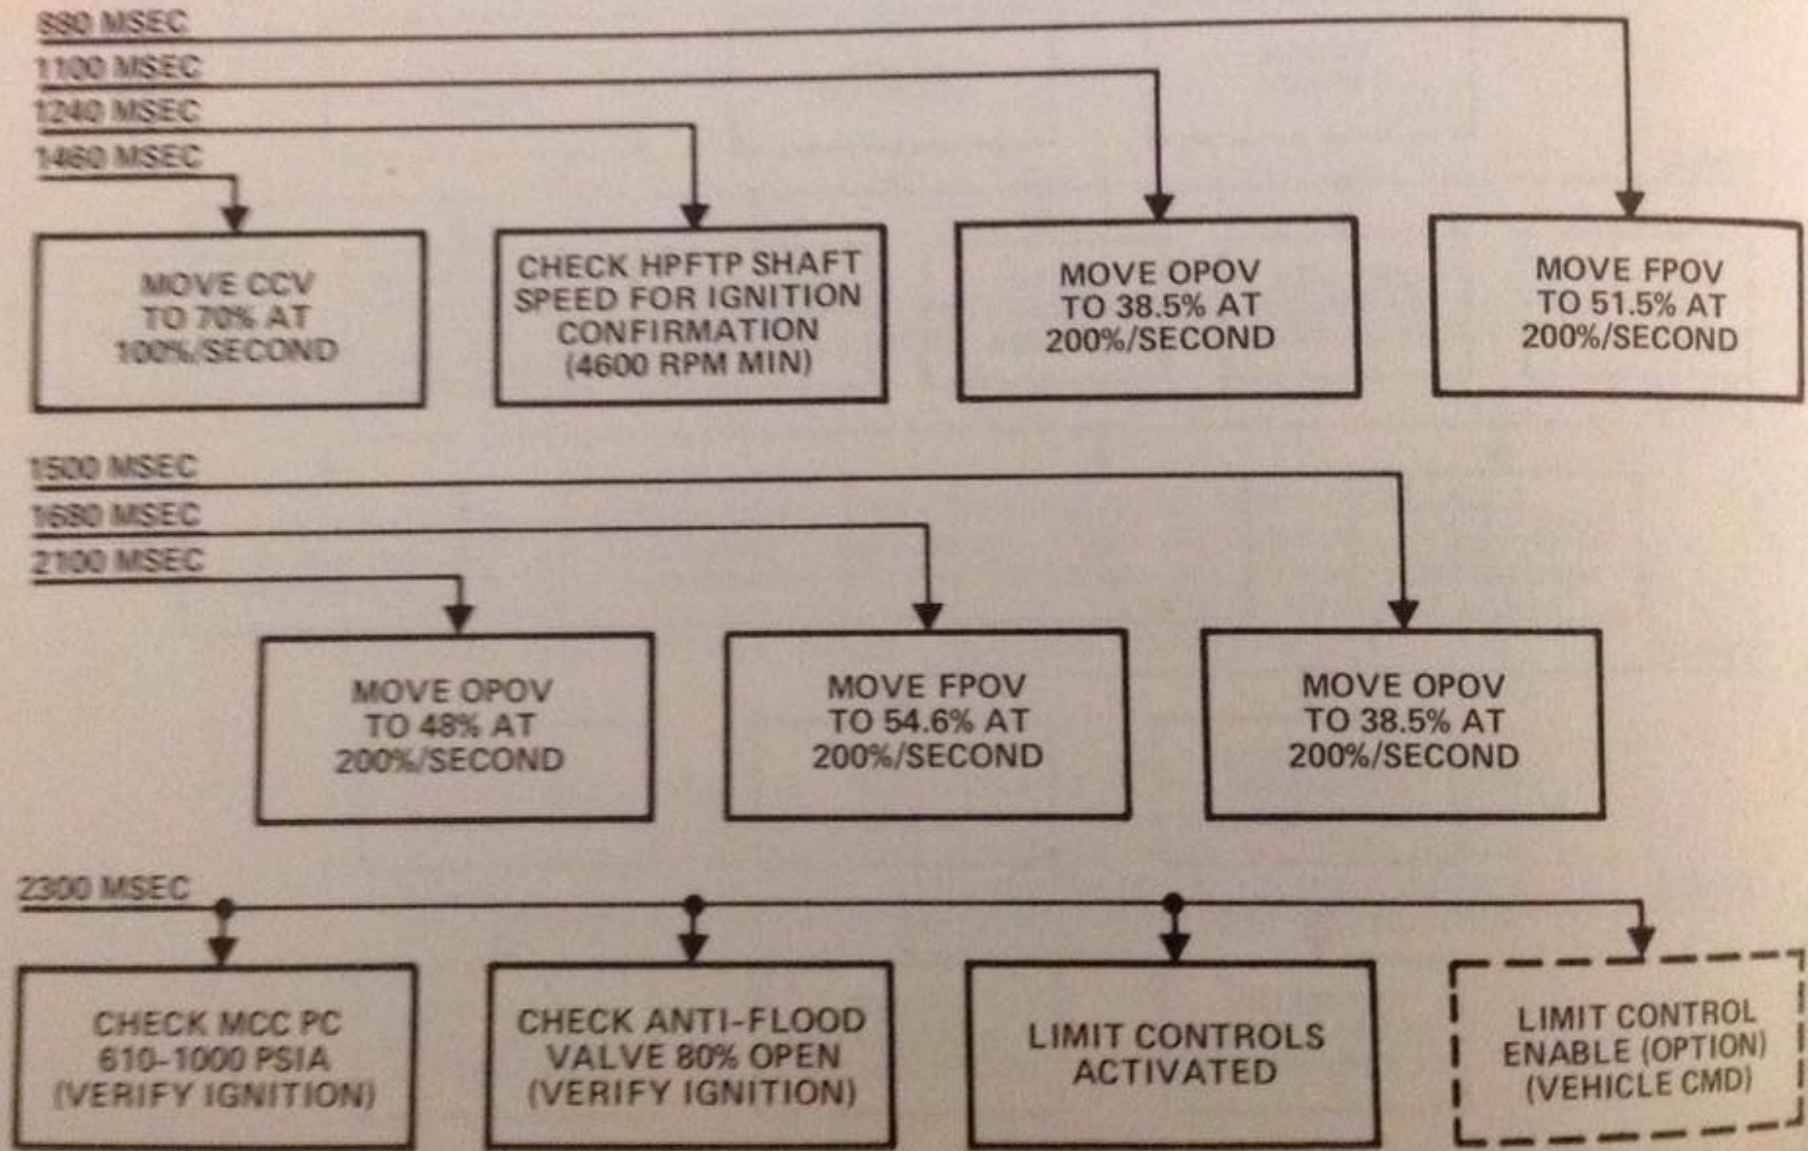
880 MSEC
1100 MSEC
1240 MSEC
1460 MSEC

MOVE CCV TO 70% AT 100%/SECOND

CHECK HPFTP SHAFT SPEED FOR IGNITION CONFIRMATION (4600 RPM MIN)

MOVE OPOV TO 38.5% AT 200%/SECOND

MOVE FPOV TO 51.5% AT 200%/SECOND

1500 MSEC
1680 MSEC
2100 MSEC

MOVE OPOV TO 48% AT 200%/SECOND

MOVE FPOV TO 54.6% AT 200%/SECOND

MOVE OPOV TO 38.5% AT 200%/SECOND

2300 MSEC

CHECK MCC PC 610-1000 PSIA (VERIFY IGNITION)

CHECK ANTI-FLOOD VALVE 80% OPEN (VERIFY IGNITION)

LIMIT CONTROLS ACTIVATED

LIMIT CONTROL ENABLE (OPTION) (VEHICLE CMD)